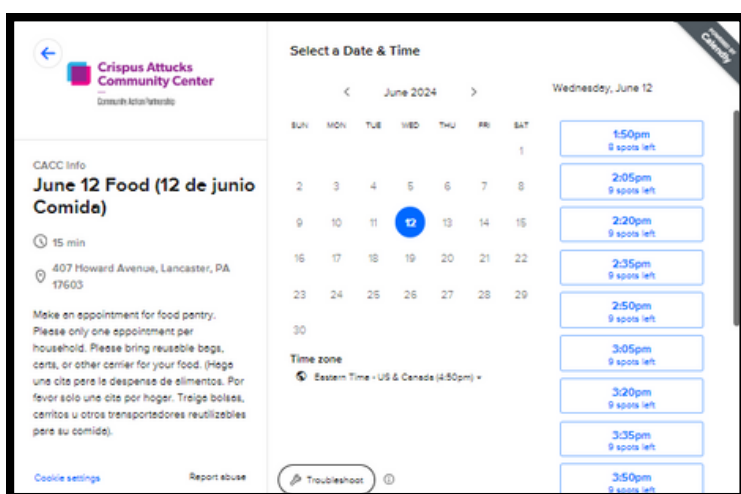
Crispus Attucks Community Center
Community Action Partnership

CACC Info
June 12 Food (12 de junio Comida)

15 min

407 Howard Avenue, Lancaster, PA 17603

Make an appointment for food pantry. Please only one appointment per household. Please bring reusable bags, carts, or other carrier for your food. (Haga una cita para la despensa de alimentos. Por favor solo una cita por hogar. Traiga bolsas, carritos u otros transportadores reutilizables para su comida).

Cookie settings
Report abuse

Select a Date & Time

June 2024

| SUN | MON | TUE | WED | THU | FRI | SAT |
|---|---|---|---|---|---|---|
| | | | | | | 1 |
| 2 | 3 | 4 | 5 | 6 | 7 | 8 |
| 9 | 10 | 11 | 12 | 13 | 14 | 15 |
| 16 | 17 | 18 | 19 | 20 | 21 | 22 |
| 23 | 24 | 25 | 26 | 27 | 28 | 29 |
| 30 | | | | | | |

Time zone
Eastern Time - US & Canada (4:50pm)

Troubleshoot

Wednesday, June 12

1:50pm
9 spots left
2:05pm
9 spots left
2:20pm
9 spots left
2:35pm
9 spots left
2:50pm
9 spots left
3:05pm
9 spots left
3:20pm
9 spots left
3:35pm
9 spots left
3:50pm
9 spots left

powered by Calendly